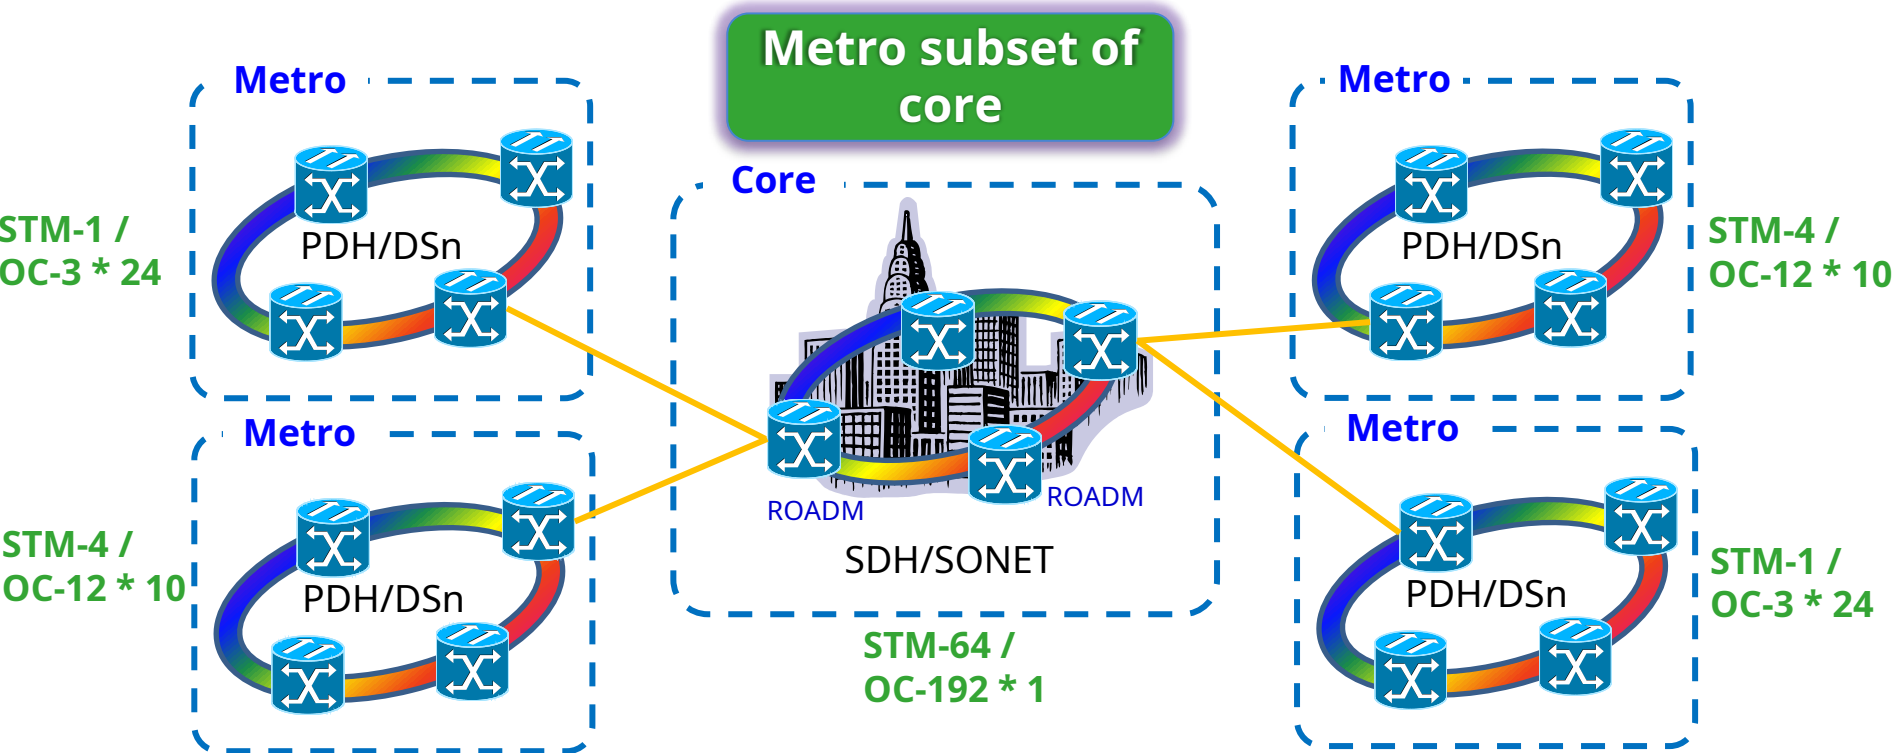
Metro subset of core

Metro

PDH/DSn

STM-1 / OC-3 * 24

Metro

PDH/DSn

STM-4 / OC-12 * 10

Core

ROADM

ROADM

SDH/SONET

STM-64 / OC-192 * 1

Metro

PDH/DSn

STM-4 / OC-12 * 10

Metro

PDH/DSn

STM-1 / OC-3 * 24